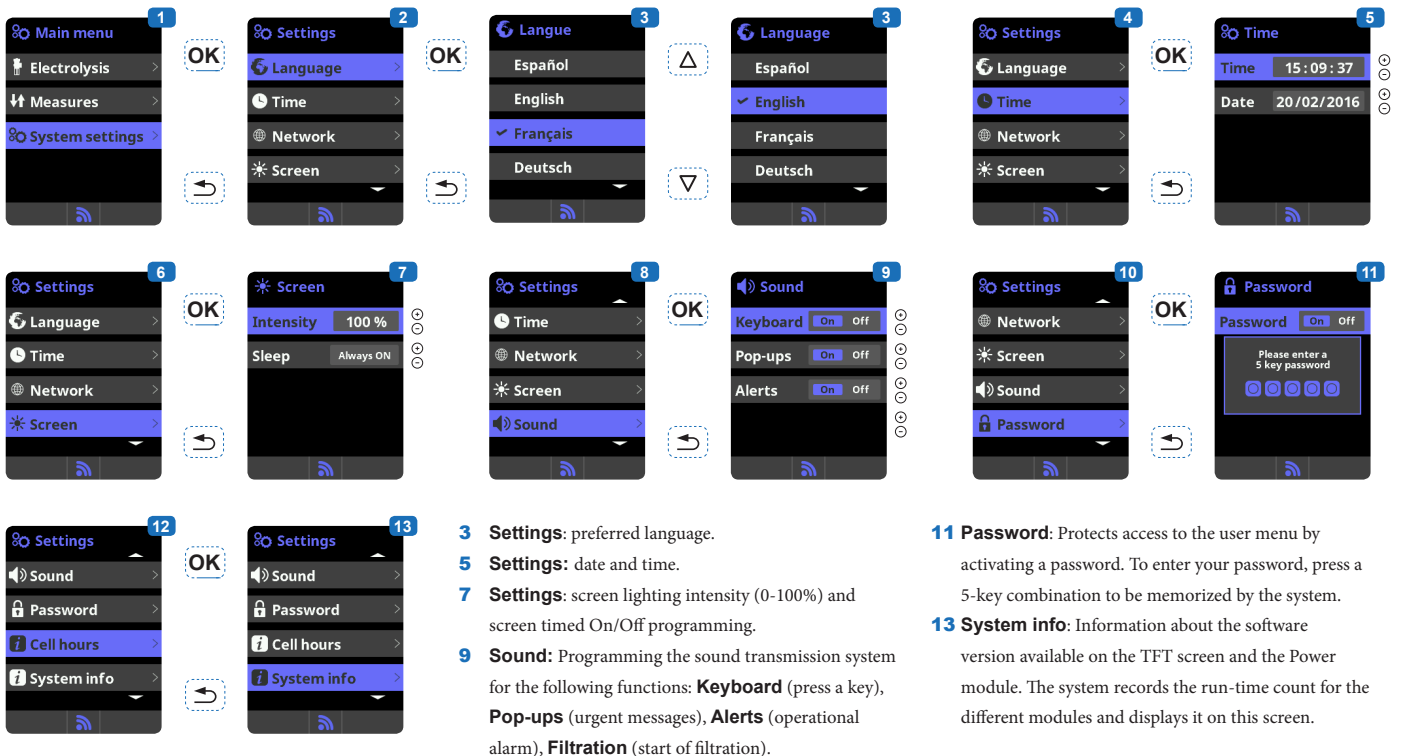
1
Main menu
Electrolysis
Measures
System settings

OK

2
Settings
Language
Time
Network
Screen

OK

3
Langue
Español
English
Français
Deutsch

△
▽

3
Language
Español
English
Français
Deutsch

4
Settings
Language
Time
Network
Screen

OK

5
Time
Time 15:09:37
Date 20/02/2016

6
Settings
Language
Time
Network
Screen

OK

7
Screen
Intensity 100 %
Sleep Always ON

8
Settings
Time
Network
Screen
Sound

OK

9
Sound
Keyboard On Off
Pop-ups On Off
Alerts On Off

10
Settings
Network
Screen
Sound
Password

OK

11
Password
Password On Off
Please enter a 5 key password

12
Settings
Sound
Password
Cell hours
System info

OK

13
Settings
Sound
Password
Cell hours
System info

3 **Settings**: preferred language.
5 **Settings:** date and time.
7 **Settings**: screen lighting intensity (0-100%) and screen timed On/Off programming.
9 **Sound:** Programming the sound transmission system for the following functions: **Keyboard** (press a key), **Pop-ups** (urgent messages), **Alerts** (operational alarm), **Filtration** (start of filtration).

11 **Password**: Protects access to the user menu by activating a password. To enter your password, press a 5-key combination to be memorized by the system.
13 **System info**: Information about the software version available on the TFT screen and the Power module. The system records the run-time count for the different modules and displays it on this screen.